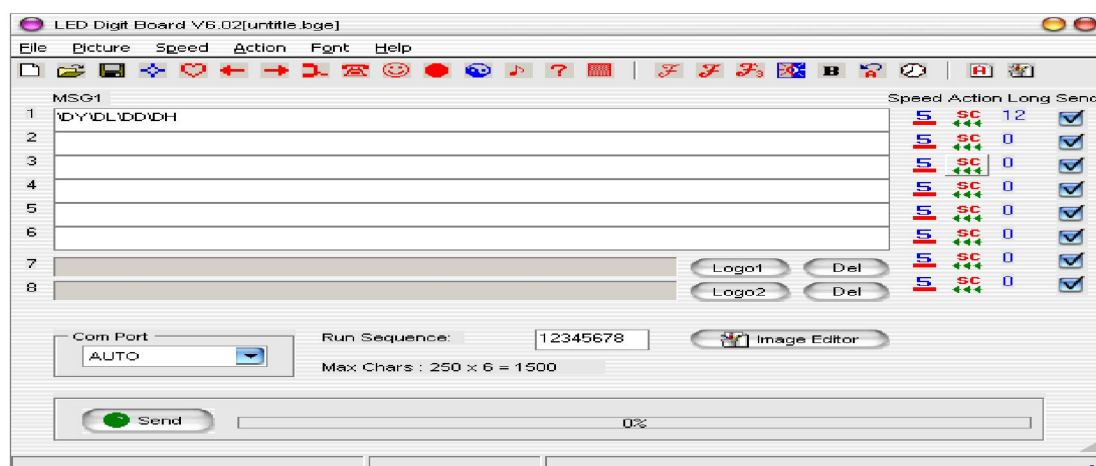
LED Digit Board V6.02[untitle.bge]

File Picture Speed Action Font Help

MSG1

Speed Action Long Send

| | MSG1 | Speed | Action | Long |
|---|---|---|---|---|
| 1 | \DY\DL\DD\DH | 5 | SC | 12 |
| 2 | | 5 | SC | 0 |
| 3 | | 5 | SC | 0 |
| 4 | | 5 | SC | 0 |
| 5 | | 5 | SC | 0 |
| 6 | | 5 | SC | 0 |
| 7 | Logo1 Del | 5 | SC | 0 |
| 8 | Logo2 Del | 5 | SC | 0 |

Com Port
AUTO

Run Sequence: 12345678

Image Editor

Max Chars : 250 x 6 = 1500

Send

0%